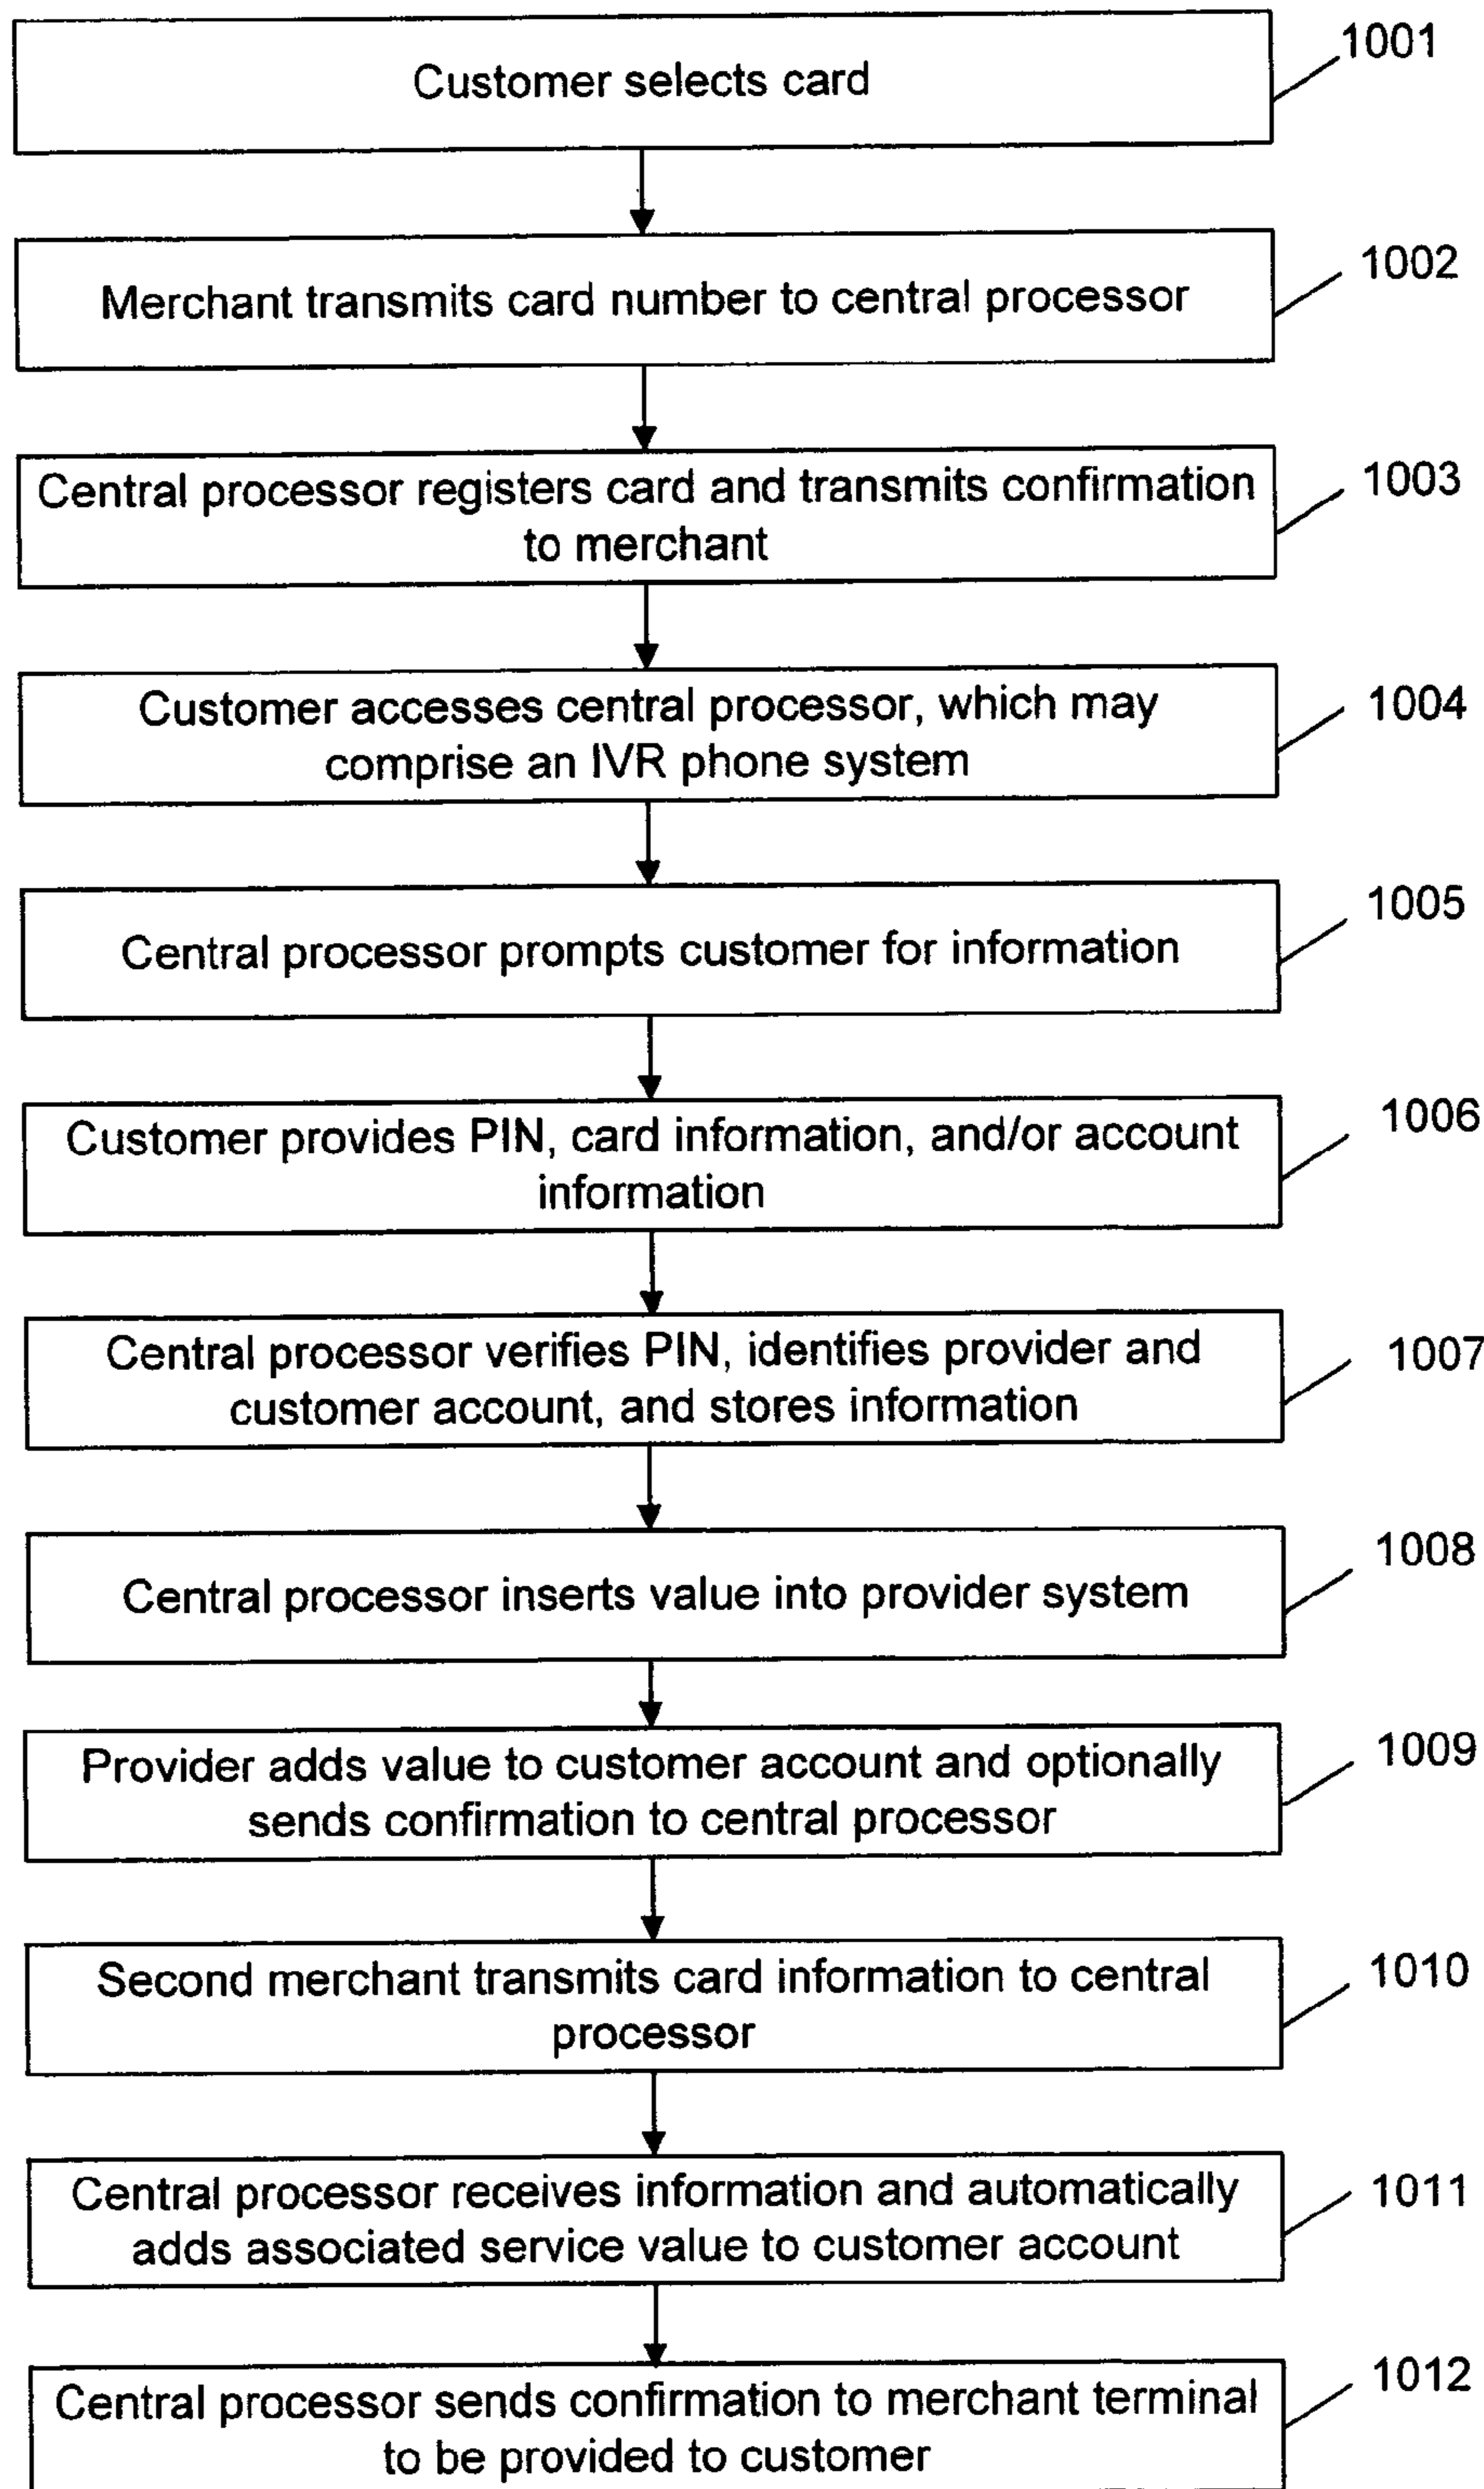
Customer selects card

1001

Merchant transmits card number to central processor

1002

Central processor registers card and transmits confirmation to merchant

1003

Customer accesses central processor, which may comprise an IVR phone system

1004

Central processor prompts customer for information

1005

Customer provides PIN, card information, and/or account information

1006

Central processor verifies PIN, identifies provider and customer account, and stores information

1007

Central processor inserts value into provider system

1008

Provider adds value to customer account and optionally sends confirmation to central processor

1009

Second merchant transmits card information to central processor

1010

Central processor receives information and automatically adds associated service value to customer account

1011

Central processor sends confirmation to merchant terminal to be provided to customer

1012